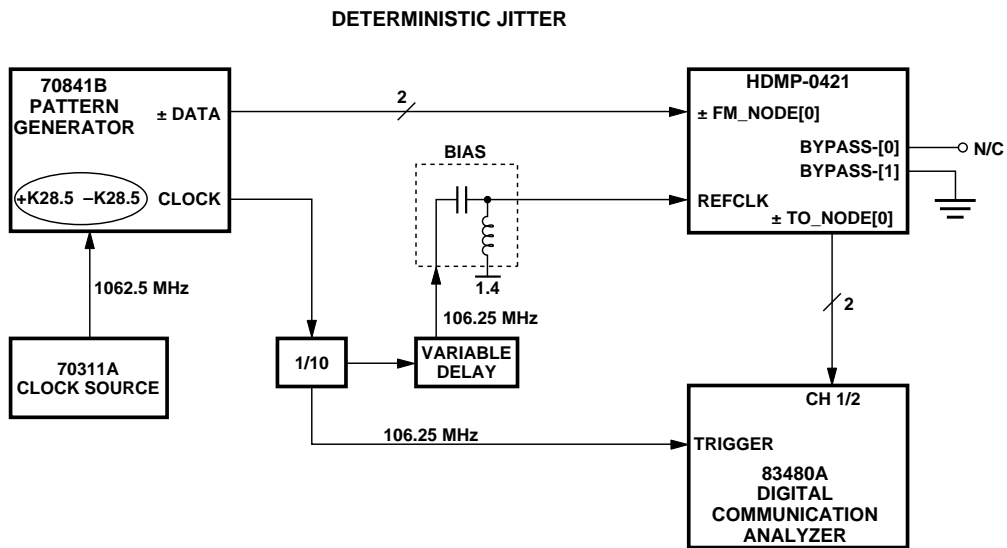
DETERMINISTIC JITTER

70841B
PATTERN
GENERATOR

± DATA

+K28.5 –K28.5

CLOCK

2

HDMP-0421

± FM_NODE[0]

BYPASS-[0]

N/C

BYPASS-[1]

BIAS

REFCLK

± TO_NODE[0]

1.4

1062.5 MHz

106.25 MHz

2

70311A
CLOCK SOURCE

1/10

VARIABLE
DELAY

CH 1/2

106.25 MHz

TRIGGER

83480A
DIGITAL
COMMUNICATION
ANALYZER